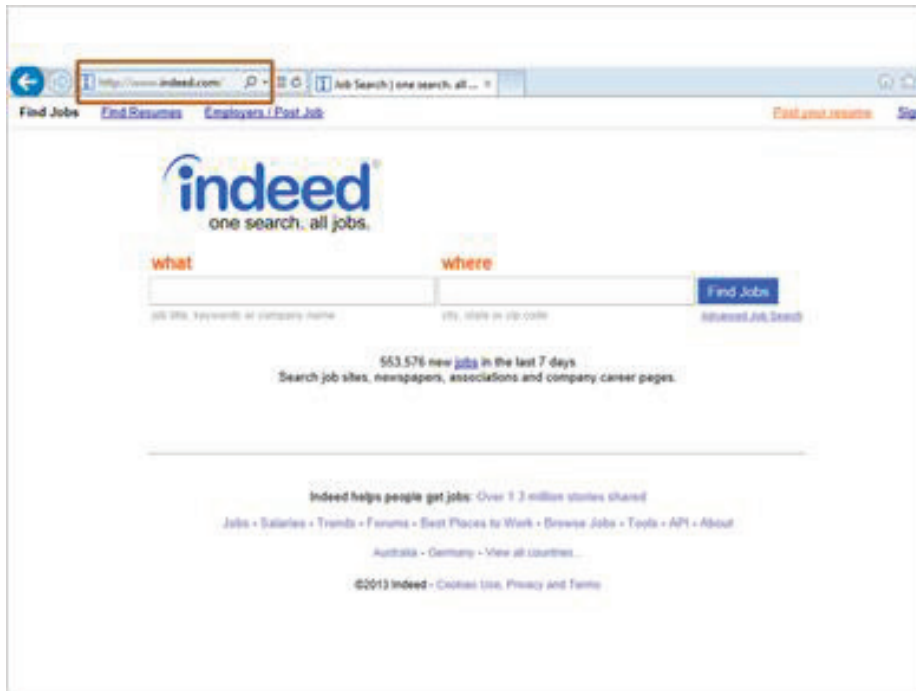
http://www.indeed.com/

Job Search | one search. all ...

Find Jobs Find Resumes Employers / Post Job

Post your resume Sig

indeed
one search. all jobs.

what

where

Find Jobs

job title, keywords or company name

city, state or zip code

Advanced Job Search

553,576 new jobs in the last 7 days
Search job sites, newspapers, associations and company career pages.

Indeed helps people get jobs: Over 1.3 million stories shared

Jobs - Salaries - Trends - Forums - Best Places to Work - Browse Jobs - Tools - API - About

Australia - Germany - View all countries...

©2013 Indeed - Cookies Use, Privacy and Terms